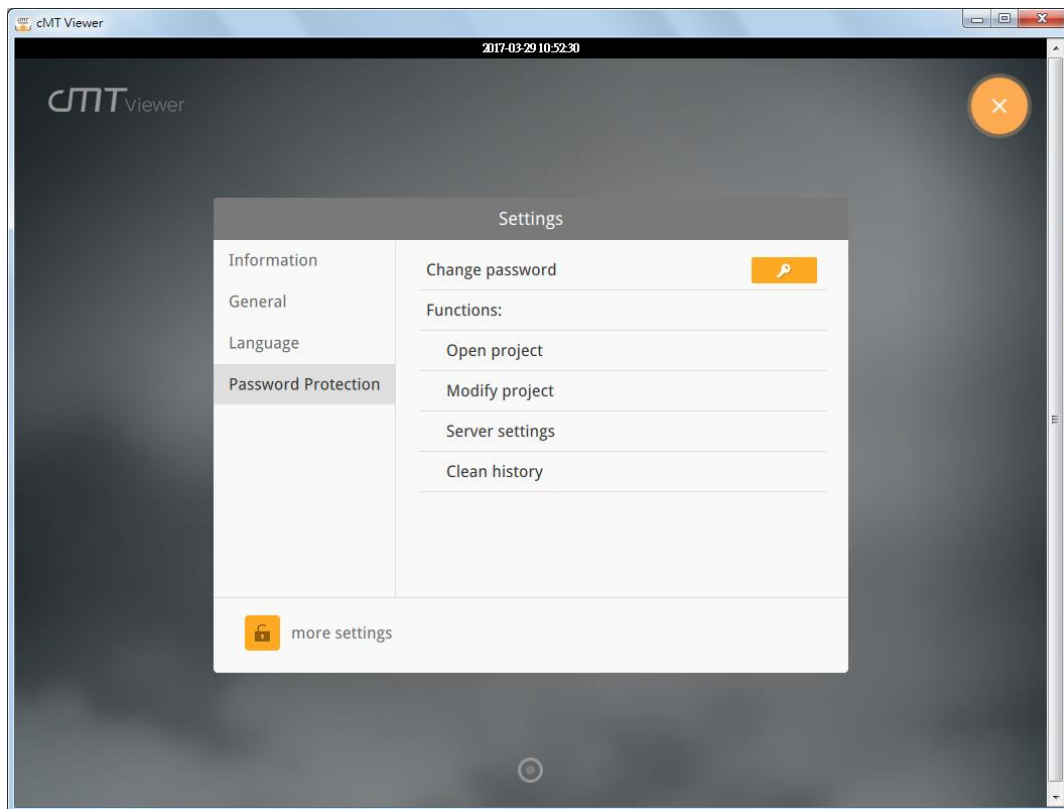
cMT Viewer

2017-03-29 10:52:30

cMT Viewer

Settings

Information

General

Language

Password Protection

Change password

Functions:

Open project

Modify project

Server settings

Clean history

more settings